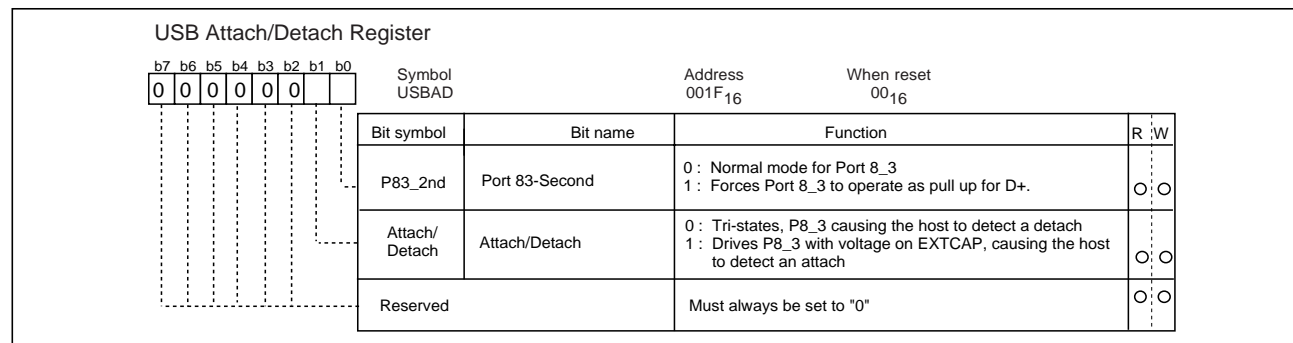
USB Attach/Detach Register

| b7 | b6 | b5 | b4 | b3 | b2 | b1 | b0 |
|---|---|---|---|---|---|---|---|
| 0 | 0 | 0 | 0 | 0 | 0 | | |

Symbol USBAD

Address $001F_{16}$

When reset $00_{16}$

| Bit symbol | Bit name | Function | R | W |
|---|---|---|---|---|
| P83_2nd | Port 83-Second | 0 : Normal mode for Port 8_3<br>1 : Forces Port 8_3 to operate as pull up for D+. | O | O |
| Attach/ Detach | Attach/Detach | 0 : Tri-states, P8_3 causing the host to detect a detach<br>1 : Drives P8_3 with voltage on EXTCAP, causing the host to detect an attach | O | O |
| Reserved | | Must always be set to "0" | O | O |